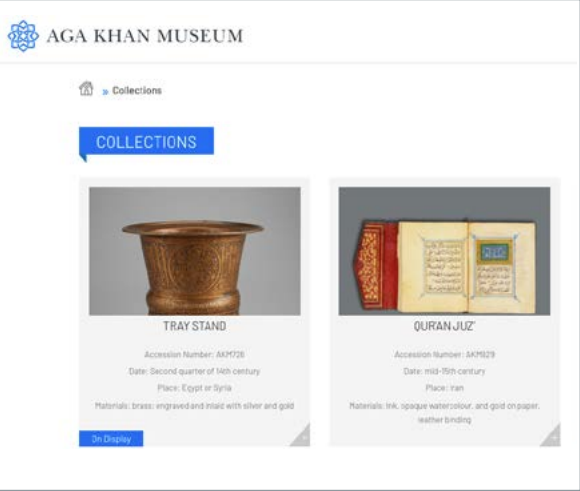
AGA KHAN MUSEUM

» Collections

COLLECTIONS

TRAY STAND

Accession Number: AKM726

Date: Second quarter of 14th century

Place: Egypt or Syria

Materials: brass; engraved and inlaid with silver and gold

On Display

QUR'AN JUZ'

Accession Number: AKM829

Date: mid-15th century

Place: Iran

Materials: ink, opaque watercolour, and gold on paper, leather binding